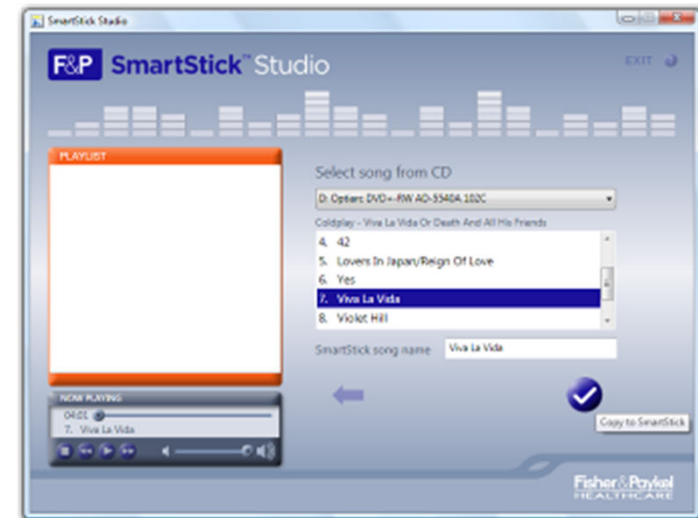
SmartStick Studio

F&P SmartStick™ Studio

EXIT

PLAYLIST

Select song from CD

D: Optiarc DVD+-RW AD-5540A 1.02C

Coldplay - Viva La Vida Or Death And All His Friends

4. 42
5. Lovers In Japan/Reign Of Love
6. Yes
7. Viva La Vida
8. Violet Hill

SmartStick song name Viva La Vida

NOW PLAYING
04:01
7. Viva La Vida

Copy to SmartStick

Fisher&Paykel HEALTHCARE